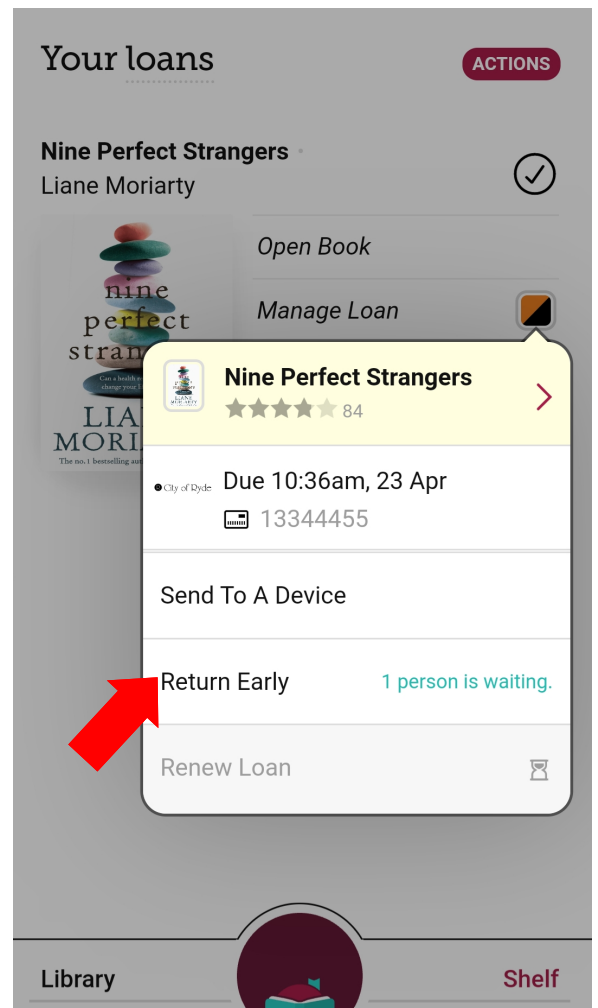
Your loans

ACTIONS

Nine Perfect Strangers
Liane Moriarty

nine
perfect
stran
Can a health re change your li
LIA
MORI
The no.1 bestselling au

Open Book

Manage Loan

Nine Perfect Strangers
84

City of Ryde

Due 10:36am, 23 Apr

13344455

Send To A Device

Return Early

1 person is waiting.

Renew Loan

Library

Shelf